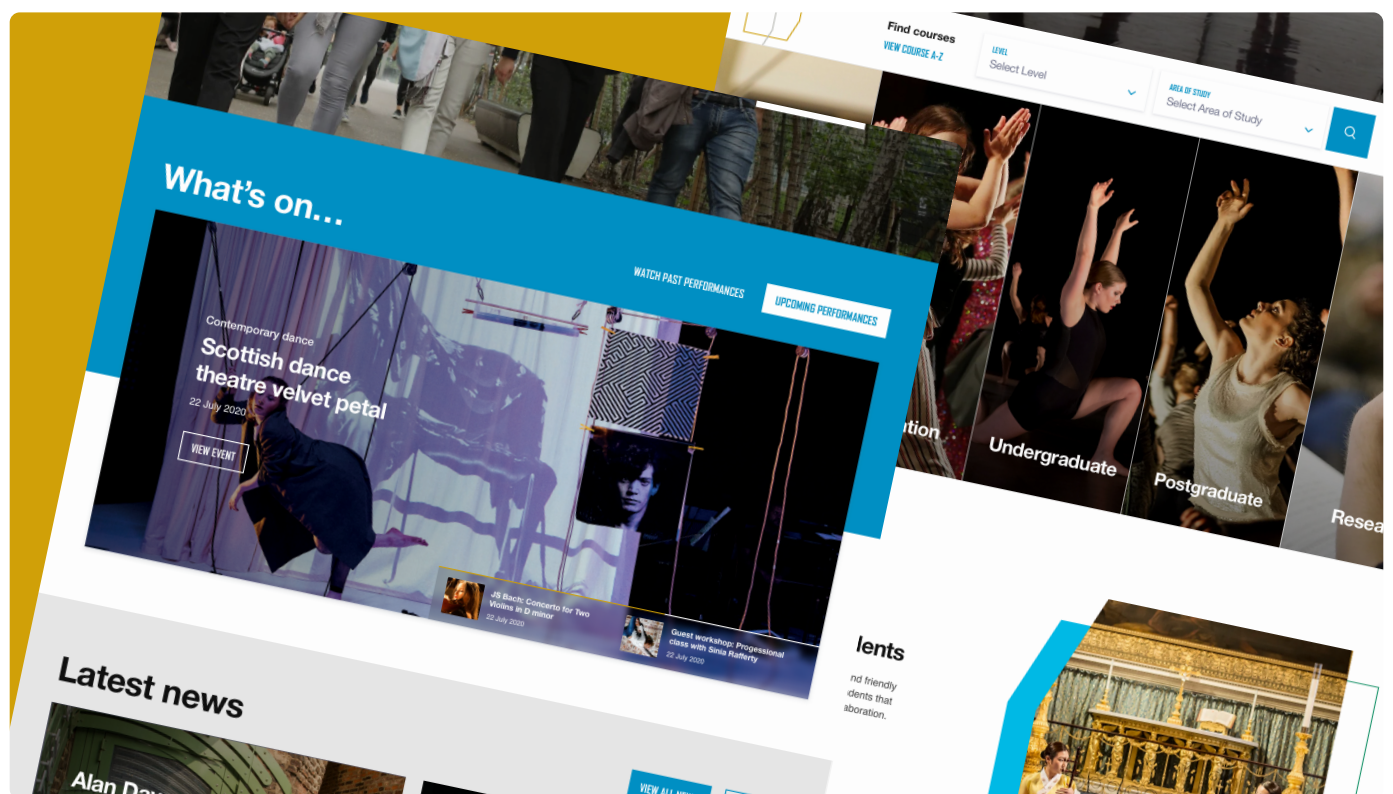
Find courses
VIEW COURSE A-Z
LEVEL
Select Level
AREA OF STUDY
Select Area of Study

What's on...

WATCH PAST PERFORMANCES
UPCOMING PERFORMANCES

Contemporary dance
Scottish dance theatre velvet petal
22 July 2020
VIEW EVENT

JS Bach: Concerto for Two Violins in D minor
22 July 2020

Guest workshop: Professional class with Sinia Rafferty
22 July 2020

ation
Undergraduate
Postgraduate
Resea

lents
nd friendly
dents that
aboration.

Latest news
Alan Dav
VIEW ALL N